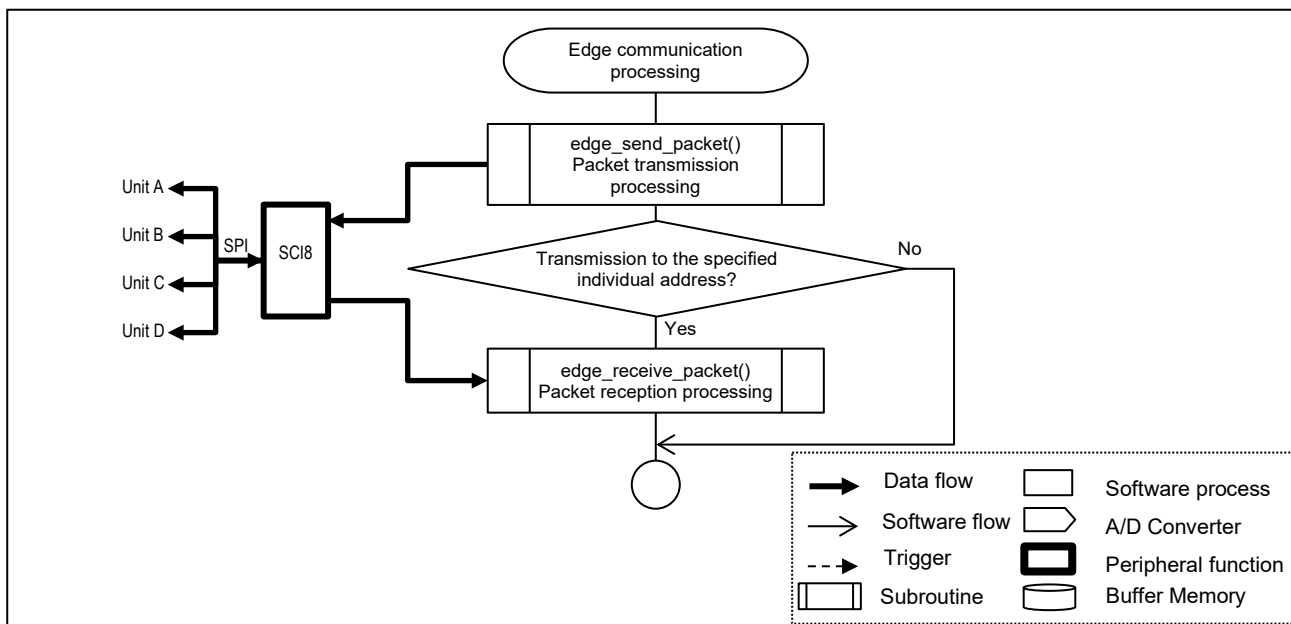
Edge communication processing

edge_send_packet()
Packet transmission processing

Unit A
Unit B
Unit C
Unit D
SPI
SCI8

Transmission to the specified individual address?

No

Yes

edge_receive_packet()
Packet reception processing

Data flow
Software flow
Trigger
Subroutine
Software process
A/D Converter
Peripheral function
Buffer Memory